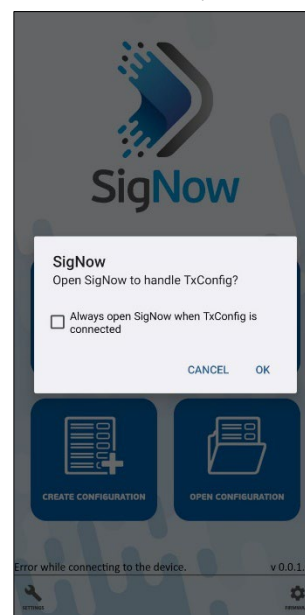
SigNow

SigNow
Open SigNow to handle TxConfig?

Always open SigNow when TxConfig is connected

CANCEL OK

CREATE CONFIGURATION

OPEN CONFIGURATION

Error while connecting to the device.

v 0.0.1.

SETTINGS

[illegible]